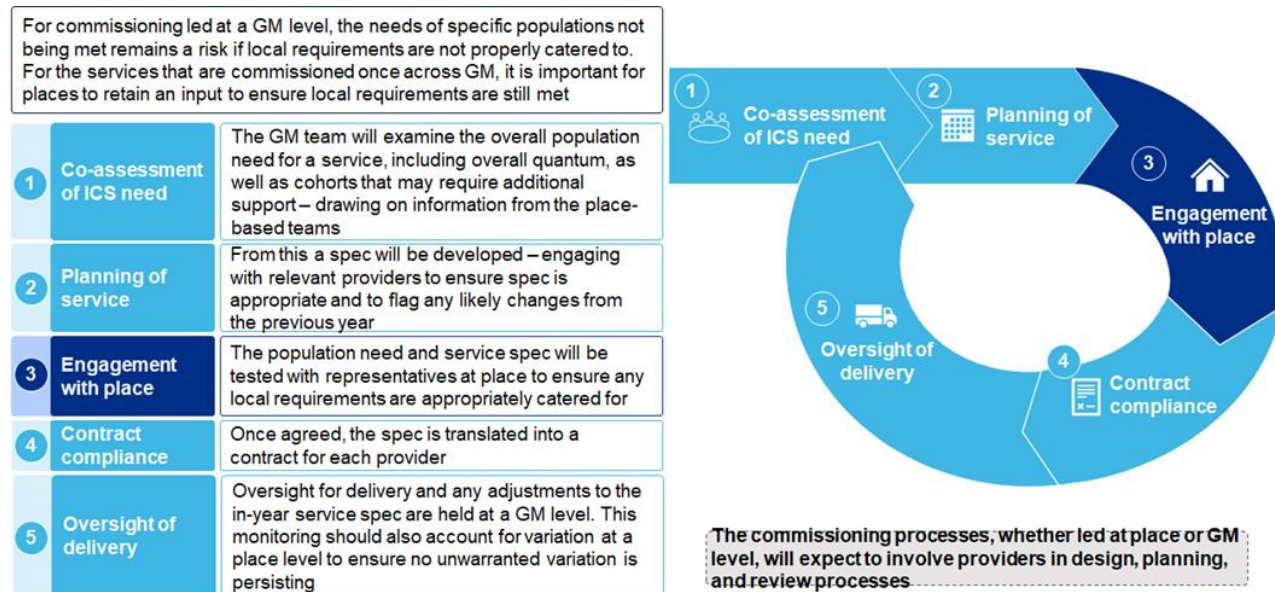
For commissioning led at a GM level, the needs of specific populations not being met remains a risk if local requirements are not properly catered to. For the services that are commissioned once across GM, it is important for places to retain an input to ensure local requirements are still met

| | | |
|---|---|---|
| 1 | Co-assessment of ICS need | The GM team will examine the overall population need for a service, including overall quantum, as well as cohorts that may require additional support – drawing on information from the place-based teams |
| 2 | Planning of service | From this a spec will be developed – engaging with relevant providers to ensure spec is appropriate and to flag any likely changes from the previous year |
| 3 | Engagement with place | The population need and service spec will be tested with representatives at place to ensure any local requirements are appropriately catered for |
| 4 | Contract compliance | Once agreed, the spec is translated into a contract for each provider |
| 5 | Oversight of delivery | Oversight for delivery and any adjustments to the in-year service spec are held at a GM level. This monitoring should also account for variation at a place level to ensure no unwarranted variation is persisting |

1 Co-assessment of ICS need

2 Planning of service

3 Engagement with place

4 Contract compliance

5 Oversight of delivery

The commissioning processes, whether led at place or GM level, will expect to involve providers in design, planning, and review processes